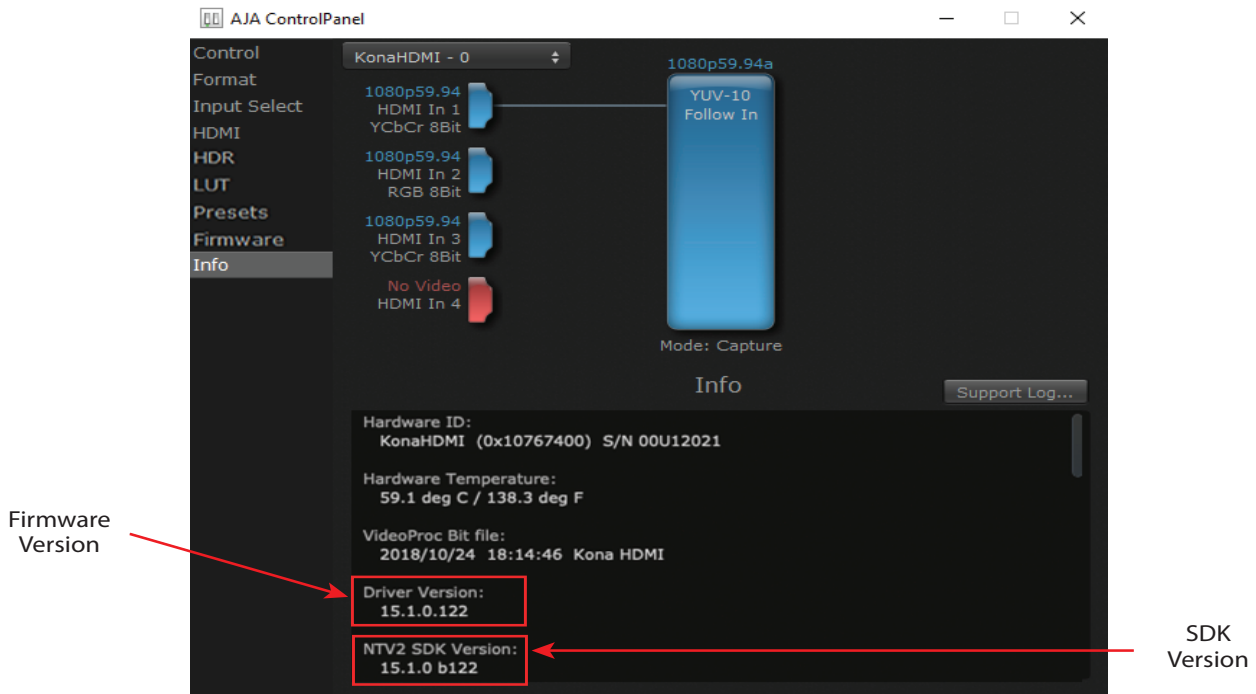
AJA ControlPanel

Control
Format
Input Select
HDMI
HDR
LUT
Presets
Firmware
Info

KonaHDMI - 0

1080p59.94
HDMI In 1
YCbCr 8Bit

1080p59.94
HDMI In 2
RGB 8Bit

1080p59.94
HDMI In 3
YCbCr 8Bit

No Video
HDMI In 4

1080p59.94a
YUV-10
Follow In

Mode: Capture

Info

Support Log...

Hardware ID:
KonaHDMI (0x10767400) S/N 00U12021

Hardware Temperature:
59.1 deg C / 138.3 deg F

VideoProc Bit file:
2018/10/24 18:14:46 Kona HDMI

Driver Version:
15.1.0.122

NTV2 SDK Version:
15.1.0 b122

Firmware Version

SDK Version